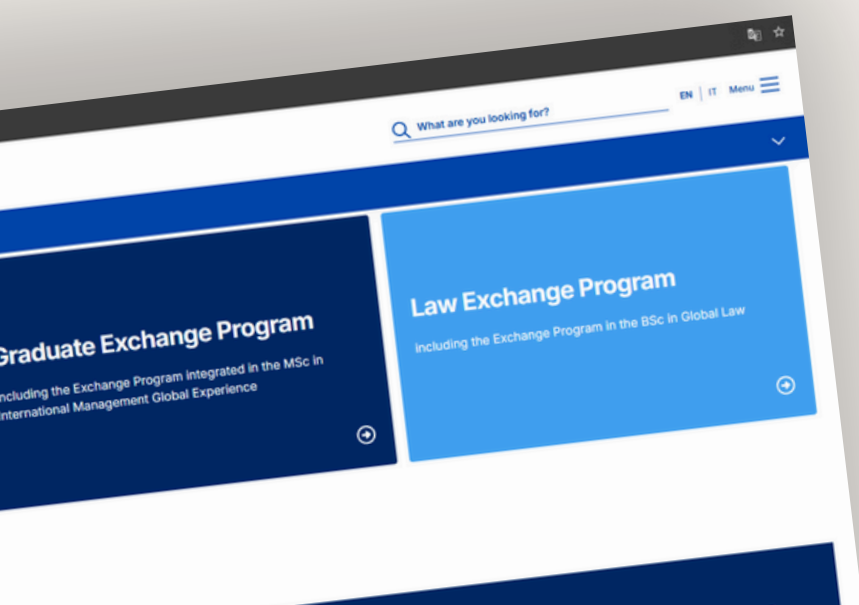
EN | IT Menu

What are you looking for?

Graduate Exchange Program

including the Exchange Program integrated in the MSc in International Management Global Experience

Law Exchange Program

including the Exchange Program in the BSc in Global Law